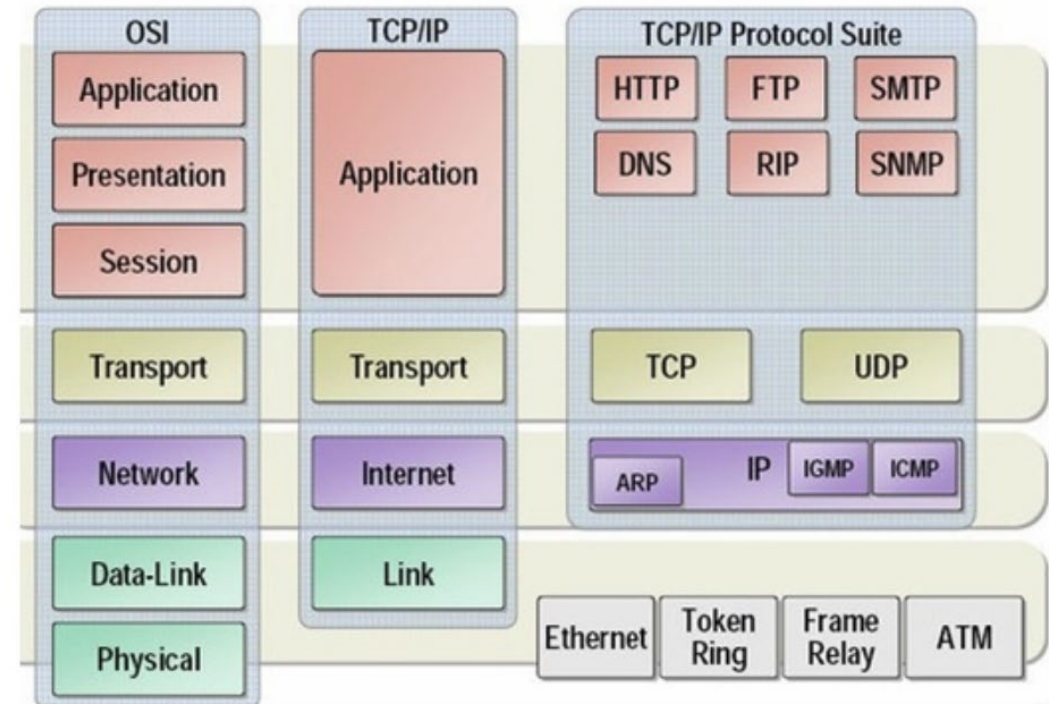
OSI

Application

Presentation

Session

Transport

Network

Data-Link

Physical

TCP/IP

Application

Transport

Internet

Link

TCP/IP Protocol Suite

HTTP

FTP

SMTP

DNS

RIP

SNMP

TCP

UDP

ARP

IP

IGMP

ICMP

Ethernet

Token Ring

Frame Relay

ATM